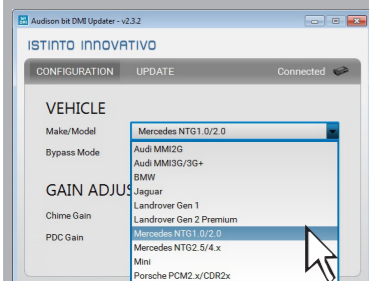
Audison bit DMI Updater - v2.3.2

ISTINTO INNOVATIVO

CONFIGURATION UPDATE Connected

VEHICLE

Make/Model Mercedes NTG1.0/2.0

Bypass Mode

GAIN ADJUS

Chime Gain

PDC Gain

Audi MMI2G
Audi MMI3G/3G+
BMW
Jaguar
Landrover Gen 1
Landrover Gen 2 Premium
Mercedes NTG1.0/2.0
Mercedes NTG2.5/4.x
Mini
Porsche PCM2.x/CDR2x